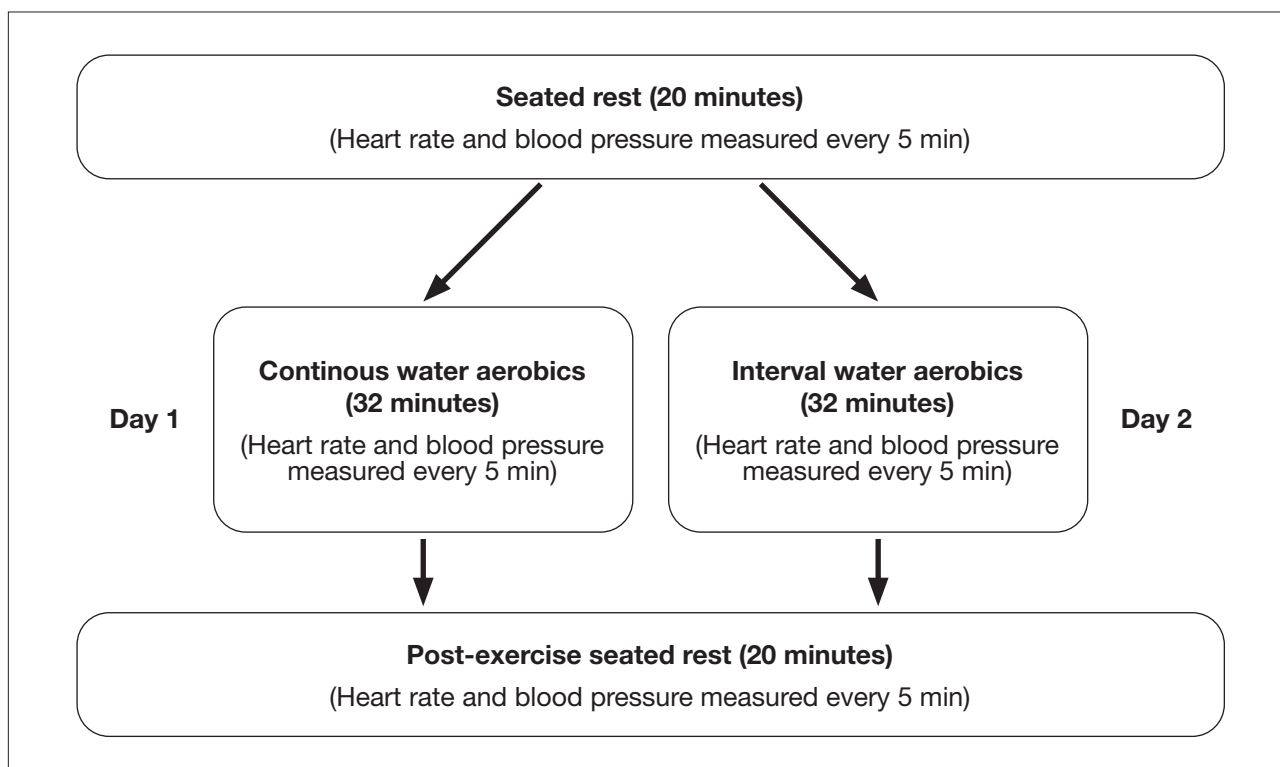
Seated rest (20 minutes)
(Heart rate and blood pressure measured every 5 min)

Day 1

Continous water aerobics (32 minutes)
(Heart rate and blood pressure measured every 5 min)

Interval water aerobics (32 minutes)
(Heart rate and blood pressure measured every 5 min)

Day 2

Post-exercise seated rest (20 minutes)
(Heart rate and blood pressure measured every 5 min)